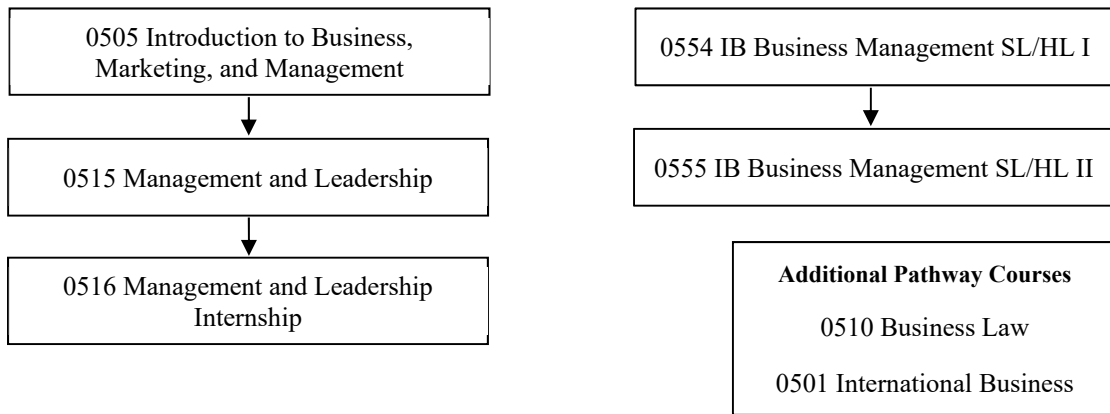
0505 Introduction to Business, Marketing, and Management

0515 Management and Leadership

0516 Management and Leadership Internship

0554 IB Business Management SL/HL I

0555 IB Business Management SL/HL II

**Additional Pathway Courses**

0510 Business Law

0501 International Business